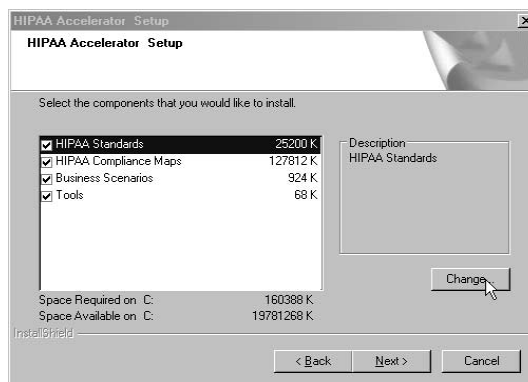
HIPAA Accelerator Setup

HIPAA Accelerator Setup

Select the components that you would like to install.

| | |
|---|---|
| HIPAA Standards | 25200 K |
| HIPAA Compliance Maps | 127812 K |
| Business Scenarios | 924 K |
| Tools | 68 K |

Description
HIPAA Standards

Change...

Space Required on C: 160388 K
Space Available on C: 19781268 K

InstallShield

< Back
Next >
Cancel